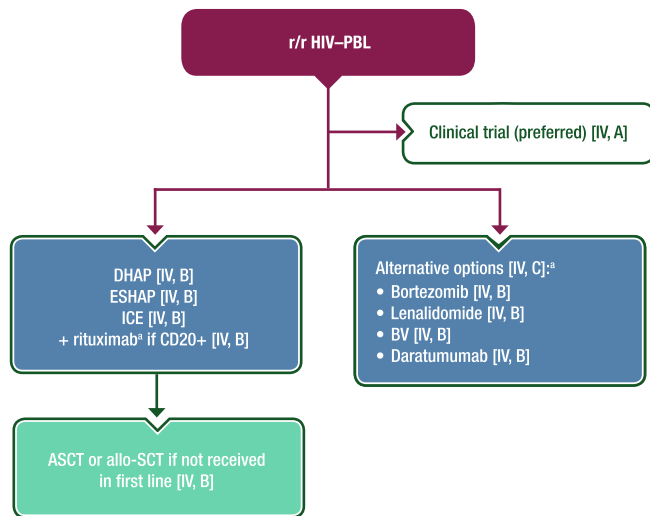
r/r HIV–PBL

Clinical trial (preferred) [IV, A]

DHAP [IV, B]
ESHAP [IV, B]
ICE [IV, B]
+ rituximab$^{a}$ if CD20+ [IV, B]

Alternative options [IV, C]:$^{a}$
• Bortezomib [IV, B]
• Lenalidomide [IV, B]
• BV [IV, B]
• Daratumumab [IV, B]

ASCT or allo-SCT if not received in first line [IV, B]